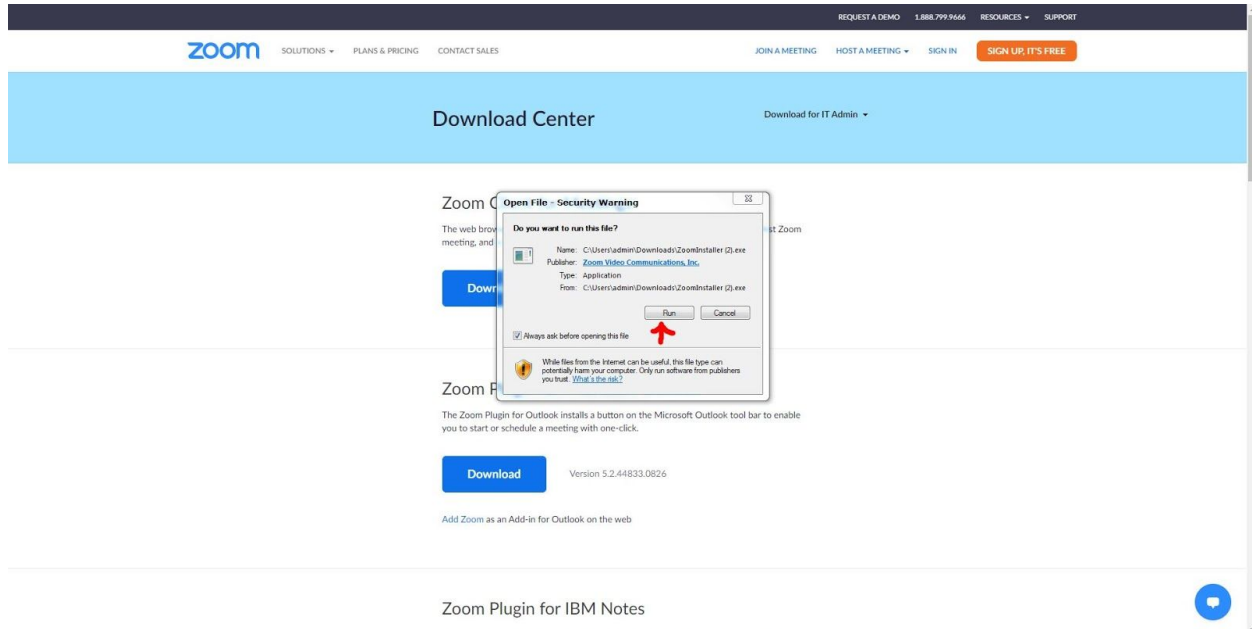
REQUEST A DEMO 1.888.799.9666 RESOURCES ▾ SUPPORT

zoom SOLUTIONS ▾ PLANS & PRICING CONTACT SALES JOIN A MEETING HOST A MEETING ▾ SIGN IN SIGN UP, IT'S FREE

Download Center

Download for IT Admin ▾

Zoom C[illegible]

The web brow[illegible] st Zoom meeting, and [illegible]

Dowr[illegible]

Open File - Security Warning

Do you want to run this file?

Name: C:\Users\admin\Downloads\ZoomInstaller (2).exe
Publisher: Zoom Video Communications, Inc.
Type: Application
From: C:\Users\admin\Downloads\ZoomInstaller (2).exe

Run Cancel

Always ask before opening this file

While files from the Internet can be useful, this file type can potentially harm your computer. Only run software from publishers you trust. What's the risk?

Zoom P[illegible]

The Zoom Plugin for Outlook installs a button on the Microsoft Outlook tool bar to enable you to start or schedule a meeting with one-click.

Download Version 5.2.44833.0826

Add Zoom as an Add-in for Outlook on the web

Zoom Plugin for IBM Notes